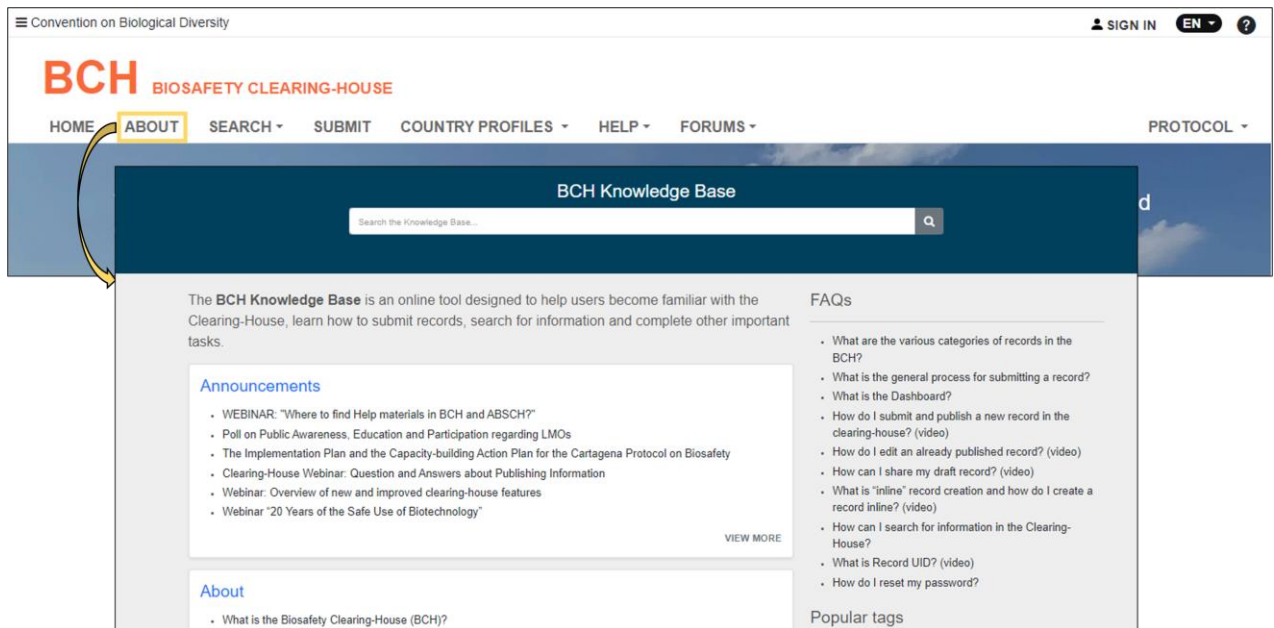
≡ Convention on Biological Diversity

SIGN IN EN ?

BCH BIOSAFETY CLEARING-HOUSE

HOME ABOUT SEARCH ▾ SUBMIT COUNTRY PROFILES ▾ HELP ▾ FORUMS ▾ PROTOCOL ▾

d

BCH Knowledge Base

Search the Knowledge Base...

The **BCH Knowledge Base** is an online tool designed to help users become familiar with the Clearing-House, learn how to submit records, search for information and complete other important tasks.

Announcements

- WEBINAR: "Where to find Help materials in BCH and ABSCH?"
- Poll on Public Awareness, Education and Participation regarding LMOs
- The Implementation Plan and the Capacity-building Action Plan for the Cartagena Protocol on Biosafety
- Clearing-House Webinar: Question and Answers about Publishing Information
- Webinar: Overview of new and improved clearing-house features
- Webinar "20 Years of the Safe Use of Biotechnology"

VIEW MORE

About

- What is the Biosafety Clearing-House (BCH)?

FAQs

- What are the various categories of records in the BCH?
- What is the general process for submitting a record?
- What is the Dashboard?
- How do I submit and publish a new record in the clearing-house? (video)
- How do I edit an already published record? (video)
- How can I share my draft record? (video)
- What is "inline" record creation and how do I create a record inline? (video)
- How can I search for information in the Clearing-House?
- What is Record UID? (video)
- How do I reset my password?

Popular tags